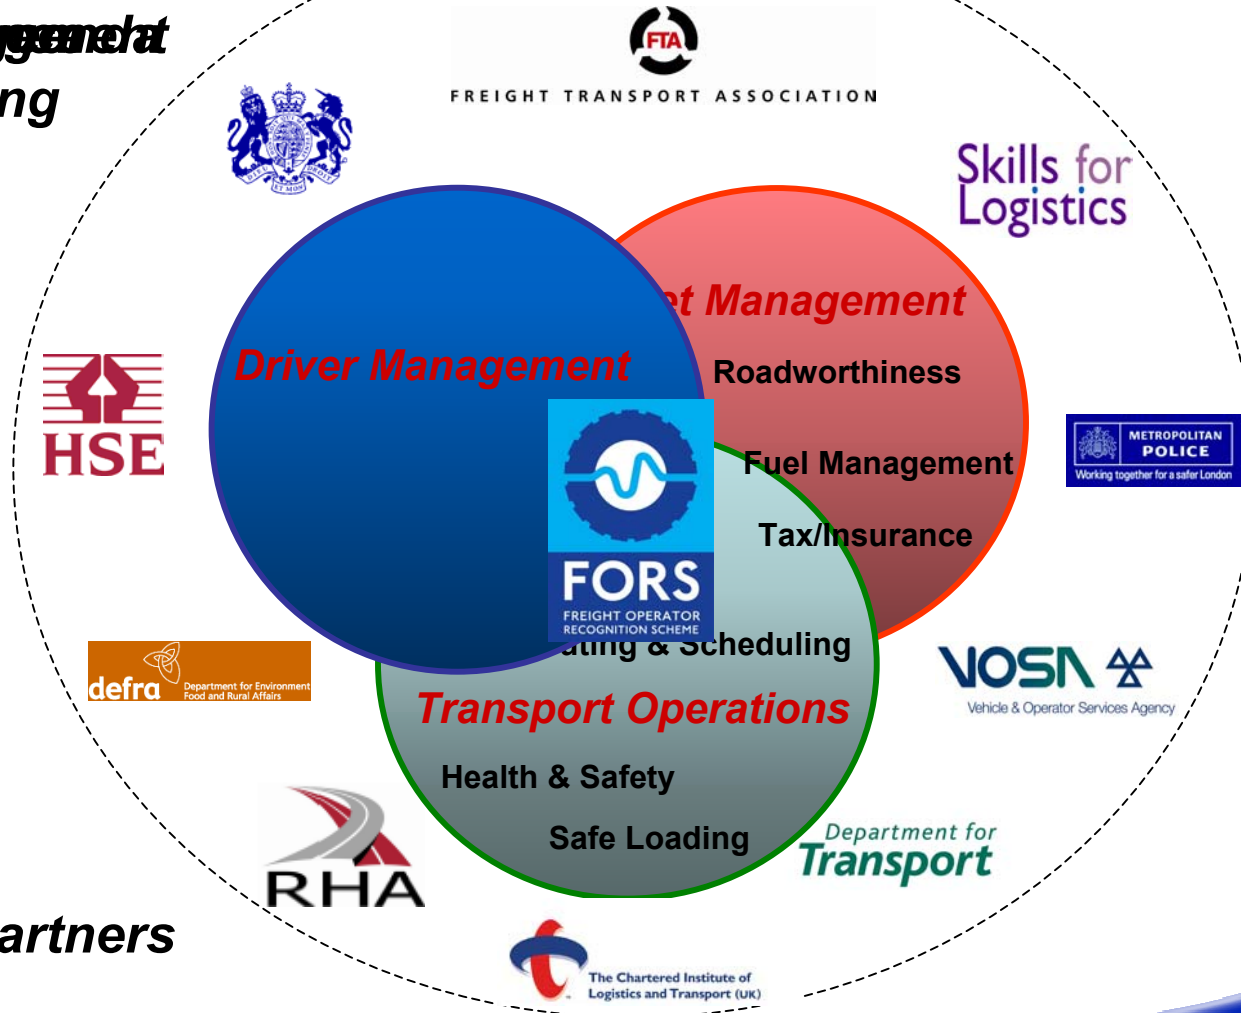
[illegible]
ng

FTA
FREIGHT TRANSPORT ASSOCIATION

Skills for Logistics

t Management
Roadworthiness
Fuel Management
Tax/Insurance

Driver Management

FORS
FREIGHT OPERATOR RECOGNITION SCHEME

HSE

METROPOLITAN POLICE
Working together for a safer London

uting & Scheduling
Transport Operations
Health & Safety
Safe Loading

defra Department for Environment Food and Rural Affairs

VOSA
Vehicle & Operator Services Agency

Department for Transport

RHA

artners

The Chartered Institute of Logistics and Transport (UK)